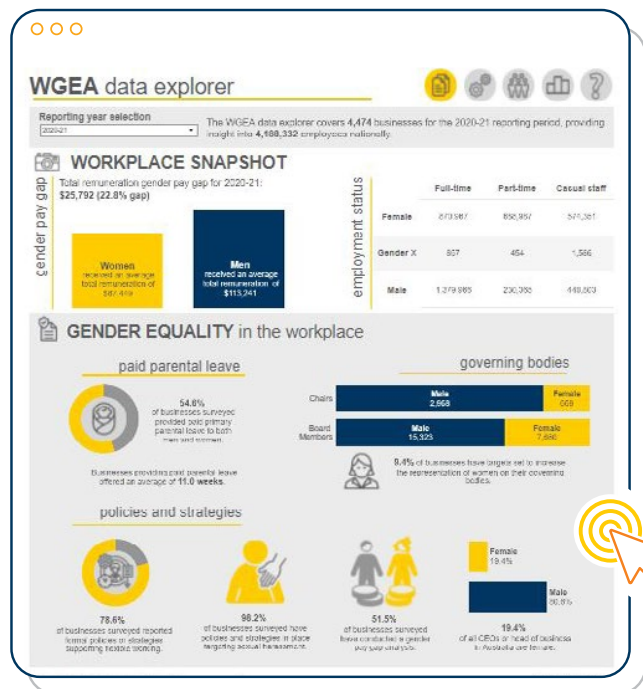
WGEA data explorer

Reporting year selection
2020-21

The WGEA data explorer covers 4,474 businesses for the 2020-21 reporting period, providing insight into 4,188,332 employees nationally.

WORKPLACE SNAPSHOT

gender pay gap

Total remuneration gender pay gap for 2020-21:
$25,792 (22.8% gap)

Women
received an average total remuneration of
$87,449

Men
received an average total remuneration of
$113,241

employment status

| | Full-time | Part-time | Casual staff |
|---|---|---|---|
| Female | 873,587 | 858,957 | 574,381 |
| Gender X | 867 | 454 | 1,586 |
| Male | 1,379,985 | 230,385 | 448,603 |

GENDER EQUALITY in the workplace

paid parental leave

54.6%
of businesses surveyed provided paid primary parental leave to both men and women.

Businesses providing paid parental leave offered an average of 11.0 weeks.

governing bodies

Chairs
Male
2,968
Female
609

Board Members
Male
15,325
Female
7,680

9.4% of businesses have targets set to increase the representation of women on their governing bodies.

policies and strategies

78.6%
of businesses surveyed reported formal policies or strategies supporting flexible working.

98.2%
of businesses surveyed have policies and strategies in place targeting sexual harassment.

51.5%
of businesses surveyed have conducted a gender pay gap analysis.

Female
19.4%

Male
80.6%

19.4%
of all CEOs or head of business in Australia are female.